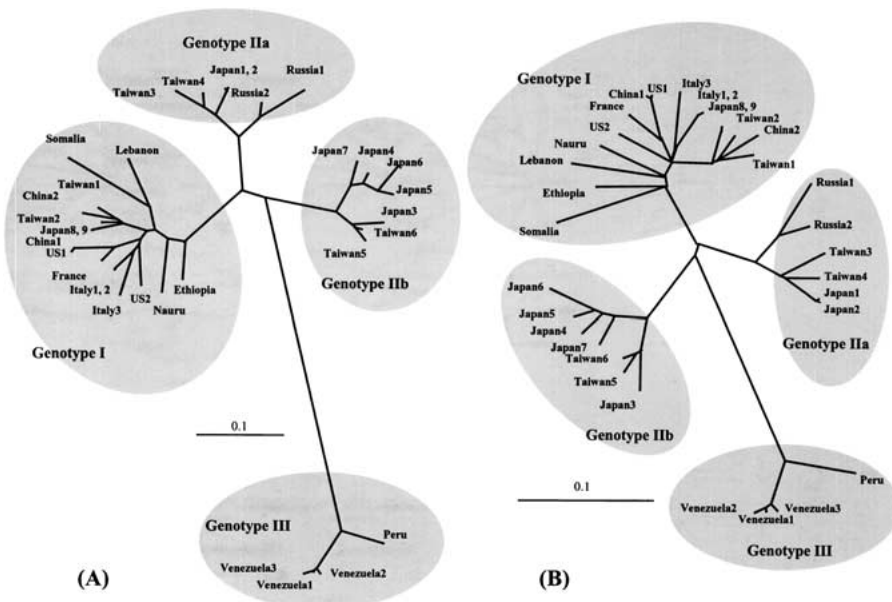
Genotype IIa
Japan1, 2
Russia1
Taiwan4
Taiwan3
Russia2

Somalia
Lebanon
Taiwan1
China2
Taiwan2
Japan8, 9
China1
US1
France
Italy1, 2
Italy3
US2
Nauru
Ethiopia
Genotype I

Japan7
Japan4
Japan6
Japan5
Japan3
Taiwan6
Taiwan5
Genotype IIb

0.1

Genotype III
Peru
Venezuela3
Venezuela1
Venezuela2

(A)

Genotype I
China1
US1
Italy3
Italy1, 2
France
Japan8, 9
Taiwan2
US2
China2
Nauru
Taiwan1
Lebanon
Ethiopia
Somalia

Russia1
Russia2
Taiwan3
Taiwan4
Japan1
Japan2
Genotype IIa

Japan6
Japan5
Japan4
Japan7
Taiwan6
Taiwan5
Japan3
Genotype IIb

0.1

Peru
Venezuela2
Venezuela3
Venezuela1
Genotype III

(B)